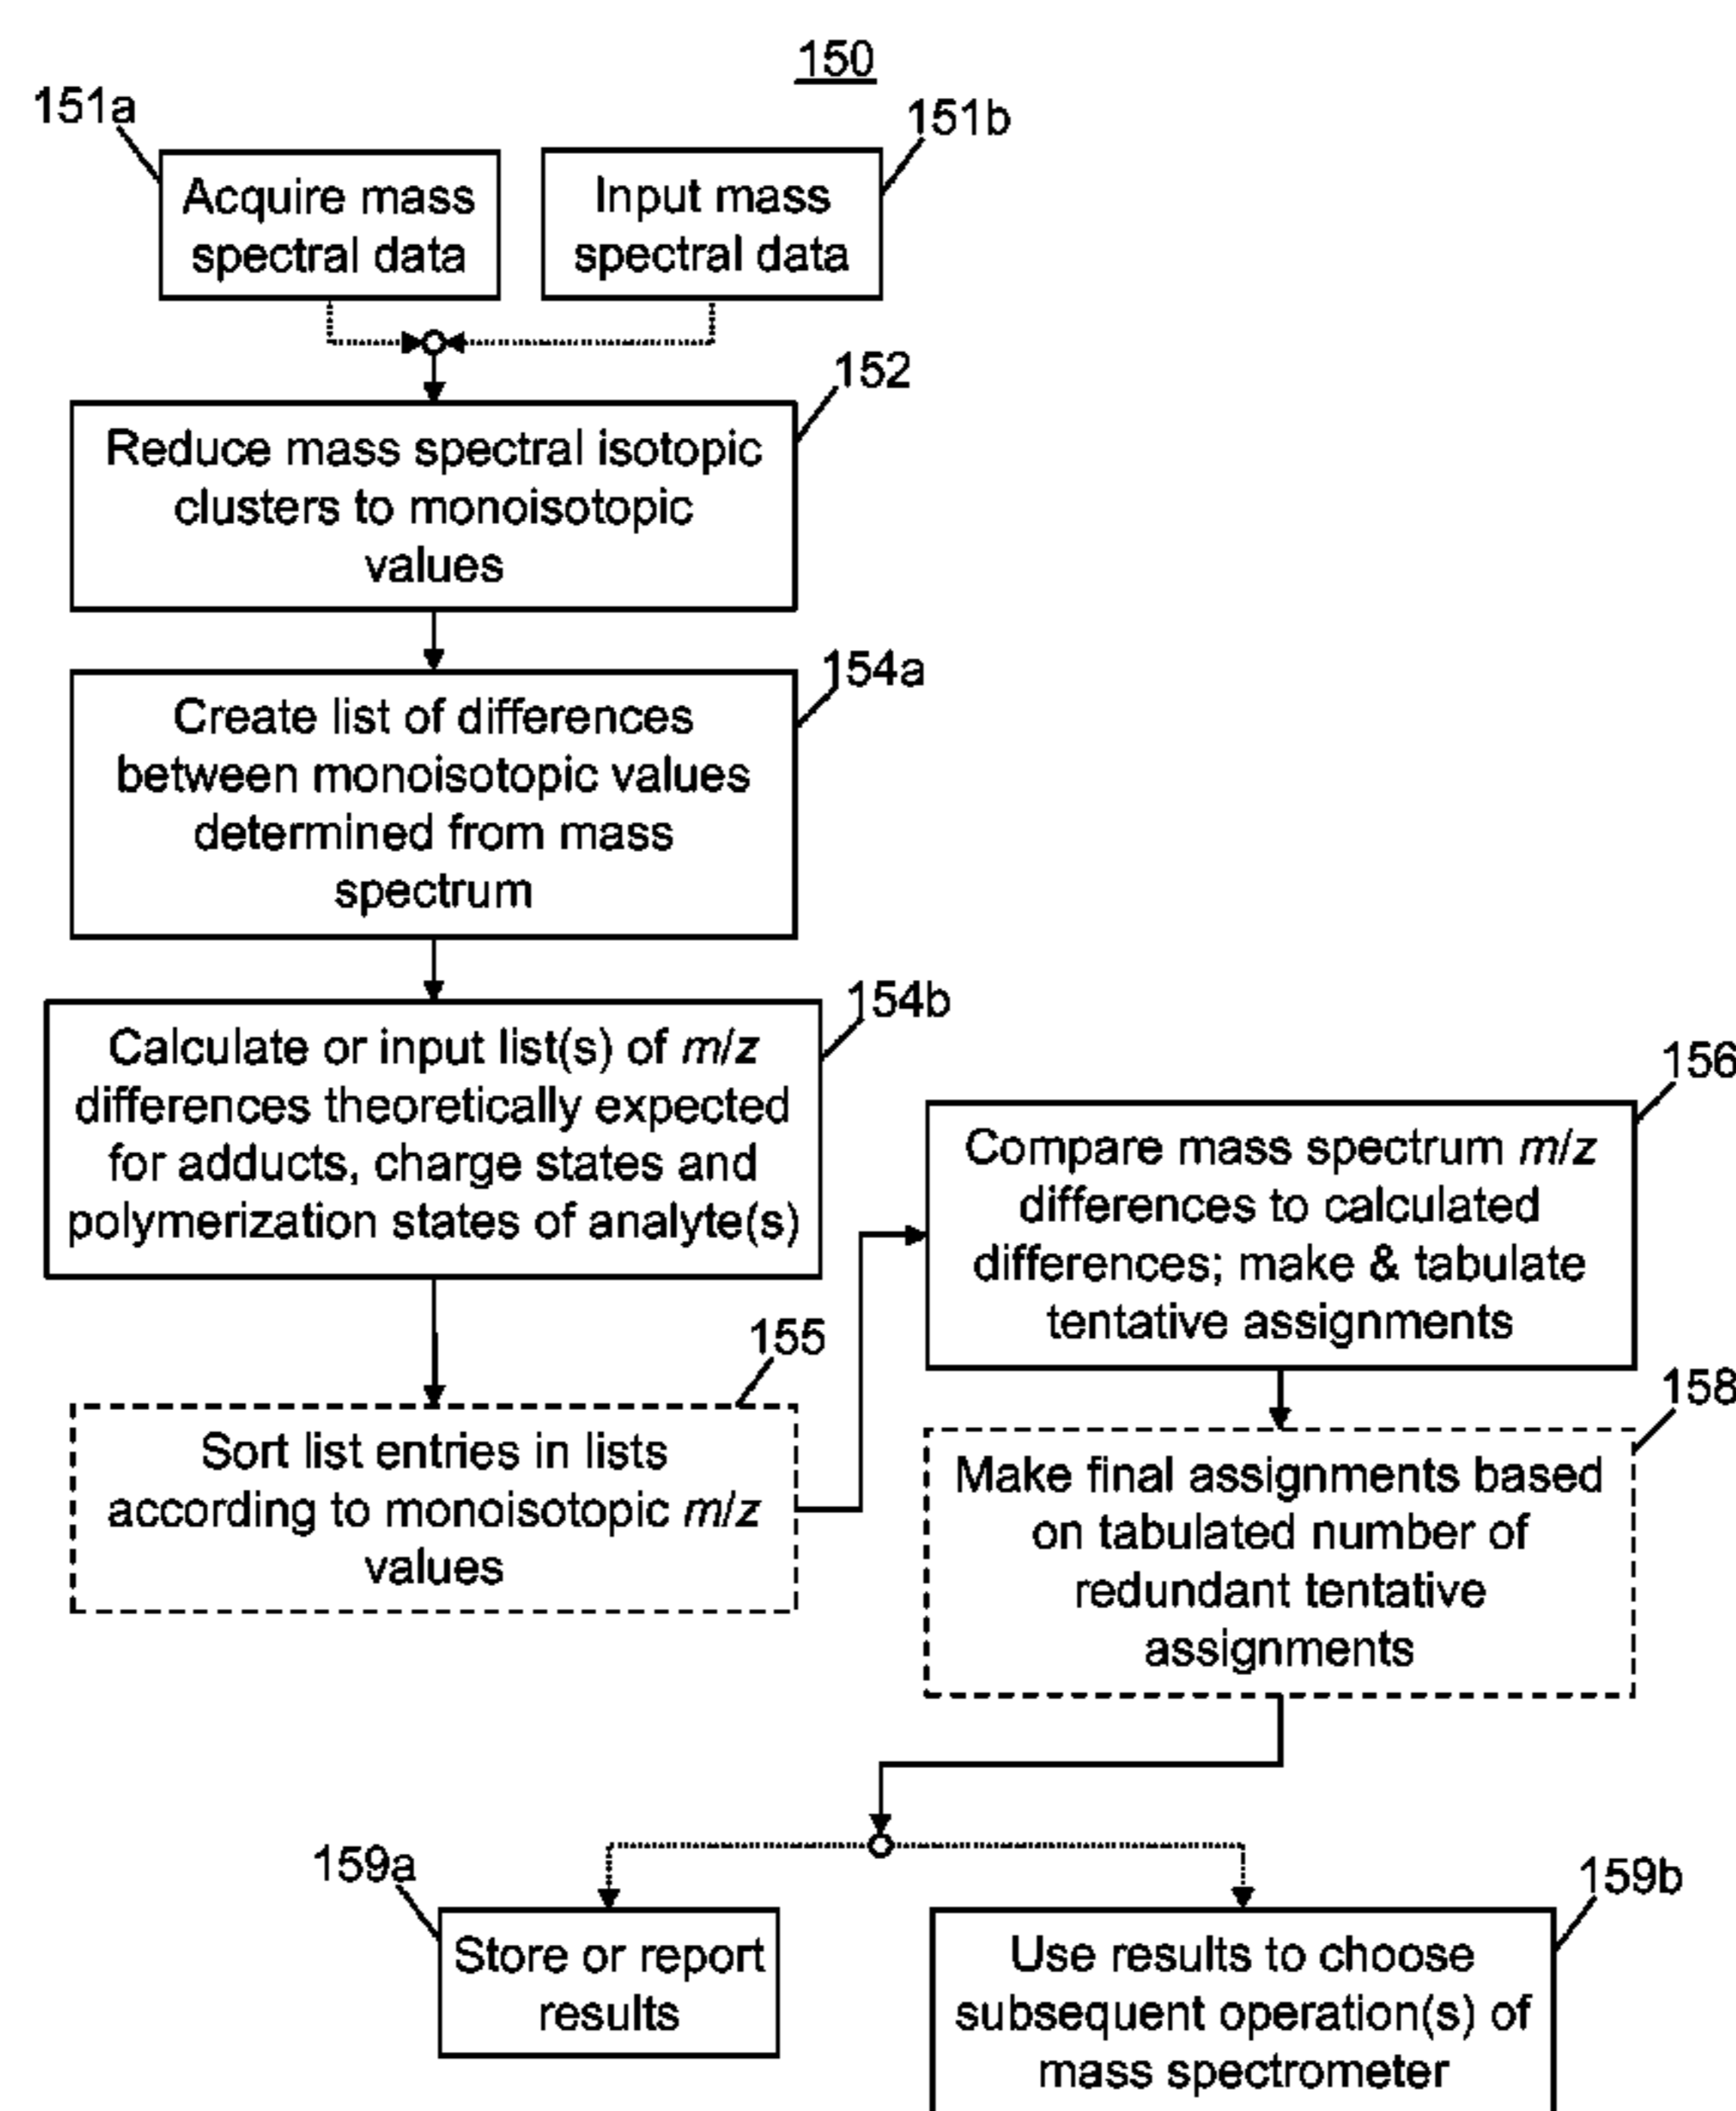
150

151a

Acquire mass spectral data

151b

Input mass spectral data

152

Reduce mass spectral isotopic clusters to monoisotopic values

154a

Create list of differences between monoisotopic values determined from mass spectrum

154b

Calculate or input list(s) of *m/z* differences theoretically expected for adducts, charge states and polymerization states of analyte(s)

156

Compare mass spectrum *m/z* differences to calculated differences; make & tabulate tentative assignments

155

Sort list entries in lists according to monoisotopic *m/z* values

158

Make final assignments based on tabulated number of redundant tentative assignments

159a

Store or report results

159b

Use results to choose subsequent operation(s) of mass spectrometer